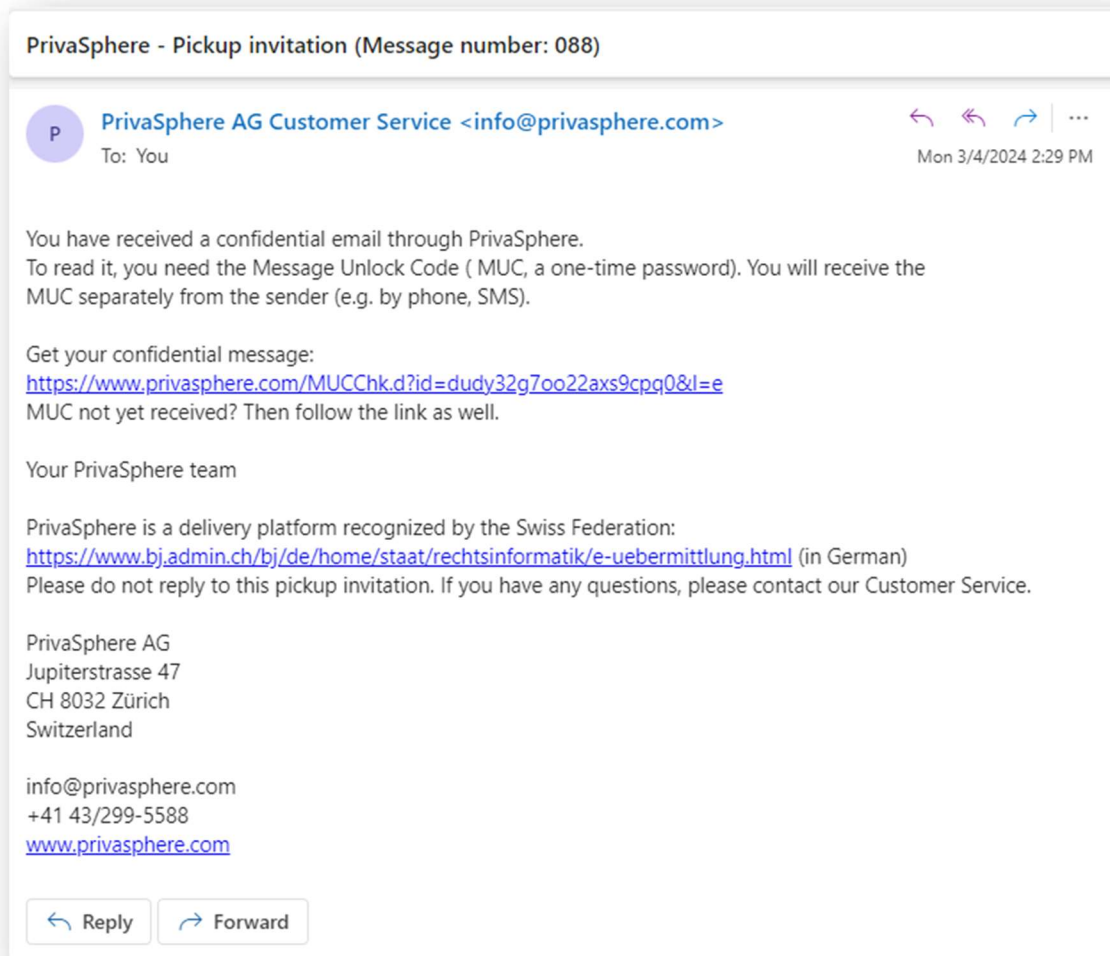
PrivaSphere - Pickup invitation (Message number: 088)

P

PrivaSphere AG Customer Service <info@privasphere.com>
To: You

Mon 3/4/2024 2:29 PM

You have received a confidential email through PrivaSphere.
To read it, you need the Message Unlock Code ( MUC, a one-time password). You will receive the MUC separately from the sender (e.g. by phone, SMS).

Get your confidential message:
https://www.privasphere.com/MUCChk.d?id=dudy32g7oo22axs9cpq0&l=e
MUC not yet received? Then follow the link as well.

Your PrivaSphere team

PrivaSphere is a delivery platform recognized by the Swiss Federation:
https://www.bj.admin.ch/bj/de/home/staat/rechtsinformatik/e-uebermittlung.html (in German)
Please do not reply to this pickup invitation. If you have any questions, please contact our Customer Service.

PrivaSphere AG
Jupiterstrasse 47
CH 8032 Zürich
Switzerland

info@privasphere.com
+41 43/299-5588
www.privasphere.com

Reply
Forward